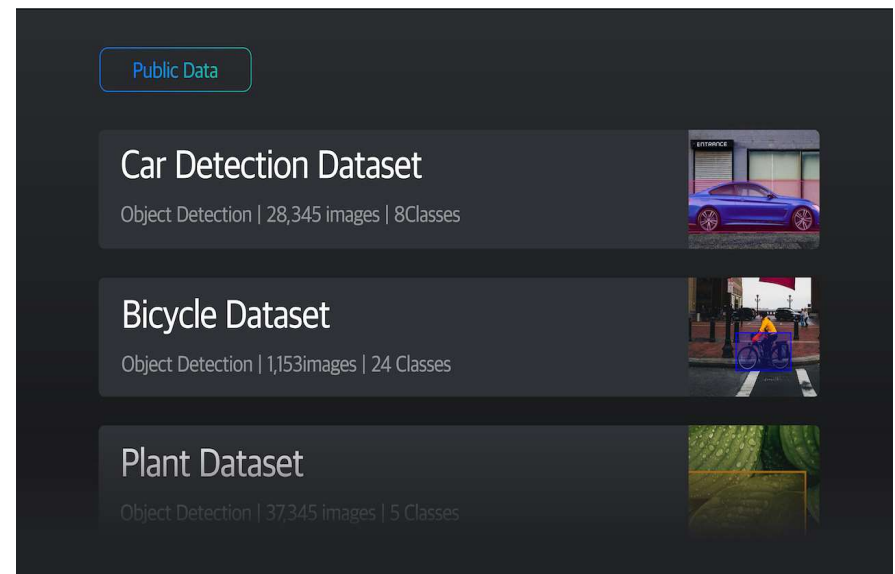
Public Data

Car Detection Dataset

Object Detection | 28,345 images | 8Classes

ENTRANCE

Bicycle Dataset

Object Detection | 1,153images | 24 Classes

Plant Dataset

Object Detection | 37,345 images | 5 Classes